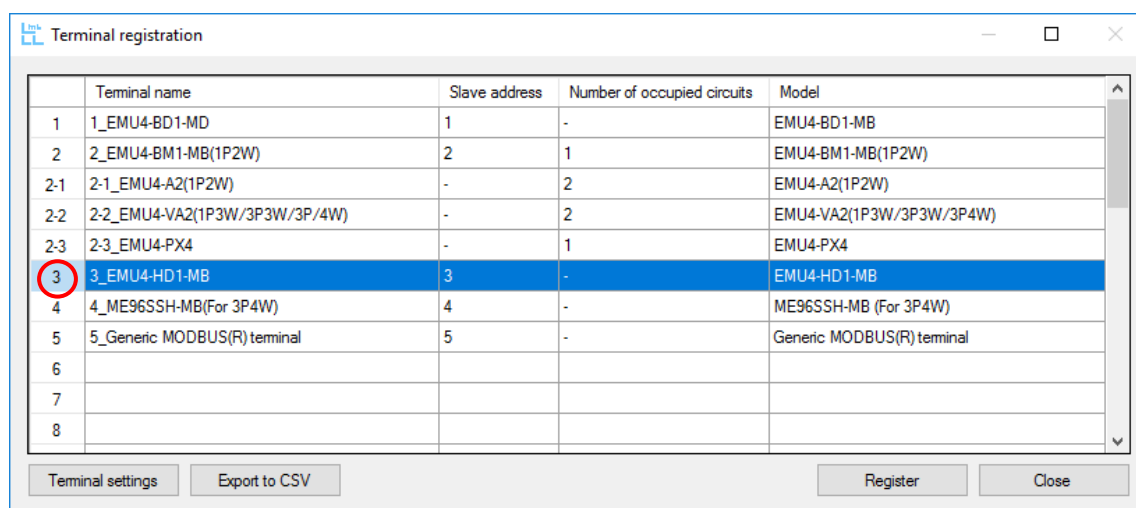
Terminal registration

| | Terminal name | Slave address | Number of occupied circuits | Model |
|---|---|---|---|---|
| 1 | 1_EMU4-BD1-MD | 1 | - | EMU4-BD1-MB |
| 2 | 2_EMU4-BM1-MB(1P2W) | 2 | 1 | EMU4-BM1-MB(1P2W) |
| 2-1 | 2-1_EMU4-A2(1P2W) | - | 2 | EMU4-A2(1P2W) |
| 2-2 | 2-2_EMU4-VA2(1P3W/3P3W/3P/4W) | - | 2 | EMU4-VA2(1P3W/3P3W/3P4W) |
| 2-3 | 2-3_EMU4-PX4 | - | 1 | EMU4-PX4 |
| 3 | 3_EMU4-HD1-MB | 3 | - | EMU4-HD1-MB |
| 4 | 4_ME96SSH-MB(For 3P4W) | 4 | - | ME96SSH-MB (For 3P4W) |
| 5 | 5_Generic MODBUS(R) terminal | 5 | - | Generic MODBUS(R) terminal |
| 6 | | | | |
| 7 | | | | |
| 8 | | | | |

Terminal settings Export to CSV Register Close